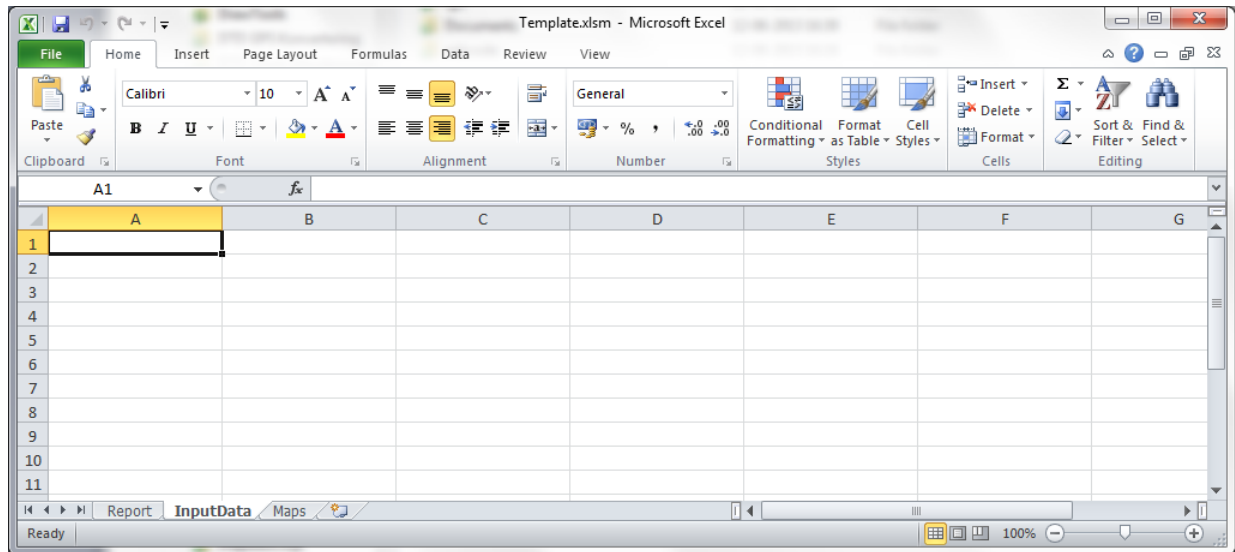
Template.xlsm - Microsoft Excel

File Home Insert Page Layout Formulas Data Review View

Paste
Clipboard

Calibri 10
B I U
Font

Alignment

General
% ,
Number

Conditional Formatting
Format as Table
Cell Styles
Styles

Insert
Delete
Format
Cells

Σ
Sort & Filter
Find & Select
Editing

A1 $f_x$

| | A | B | C | D | E | F | G |
|---|---|---|---|---|---|---|---|
| 1 | | | | | | | |
| 2 | | | | | | | |
| 3 | | | | | | | |
| 4 | | | | | | | |
| 5 | | | | | | | |
| 6 | | | | | | | |
| 7 | | | | | | | |
| 8 | | | | | | | |
| 9 | | | | | | | |
| 10 | | | | | | | |
| 11 | | | | | | | |

Report InputData Maps

Ready 100%